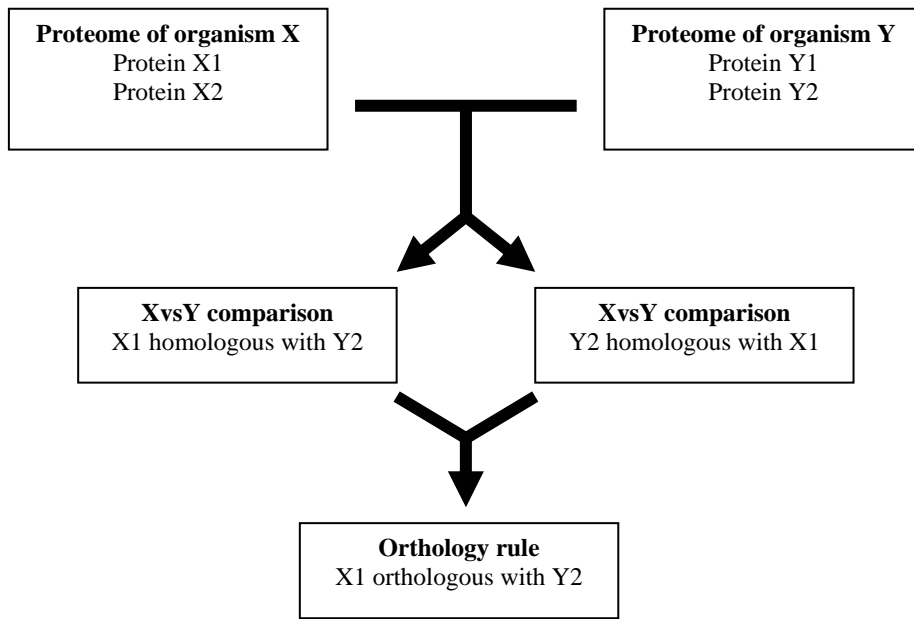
**Proteome of organism X**
Protein X1
Protein X2

**Proteome of organism Y**
Protein Y1
Protein Y2

**XvsY comparison**
X1 homologous with Y2

**XvsY comparison**
Y2 homologous with X1

**Orthology rule**
X1 orthologous with Y2